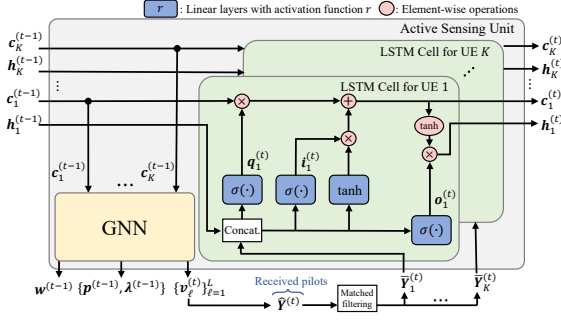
$r$ : Linear layers with activation function $r$ : Element-wise operations

Active Sensing Unit

LSTM Cell for UE $K$

LSTM Cell for UE 1

$\boldsymbol{c}_K^{(t-1)}$
$\boldsymbol{h}_K^{(t-1)}$
$\vdots$
$\boldsymbol{c}_1^{(t-1)}$
$\boldsymbol{h}_1^{(t-1)}$

$\boldsymbol{c}_K^{(t)}$
$\boldsymbol{h}_K^{(t)}$
$\vdots$
$\boldsymbol{c}_1^{(t)}$
$\boldsymbol{h}_1^{(t)}$

$\boldsymbol{c}_1^{(t-1)}$ $\cdots$ $\boldsymbol{c}_K^{(t-1)}$

$\boldsymbol{q}_1^{(t)}$
$\boldsymbol{i}_1^{(t)}$
$\boldsymbol{o}_1^{(t)}$

$\sigma(\cdot)$
$\sigma(\cdot)$
tanh
tanh
$\sigma(\cdot)$

GNN

Concat.

$\boldsymbol{w}^{(t-1)}$ $\{\boldsymbol{p}^{(t-1)}, \boldsymbol{\lambda}^{(t-1)}\}$ $\{\boldsymbol{v}_\ell^{(t)}\}_{\ell=1}^{L}$

Received pilots

$\widetilde{\boldsymbol{Y}}^{(t)}$

Matched filtering

$\bar{\boldsymbol{Y}}_1^{(t)}$ $\cdots$ $\bar{\boldsymbol{Y}}_K^{(t)}$